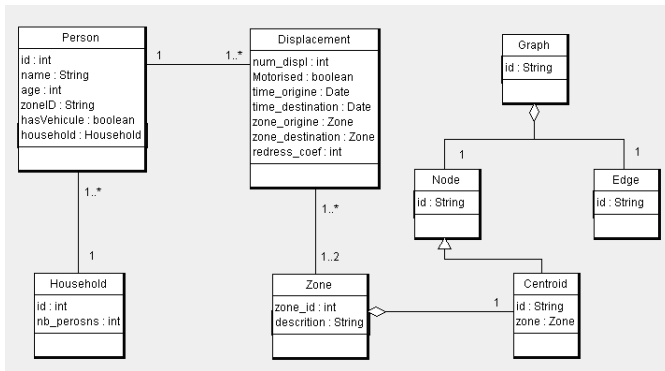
Person
id : int
name : String
age : int
zoneID : String
hasVehicule : boolean
household : Household

1
1..*

Displacement
num_displ : int
Motorised : boolean
time_origine : Date
time_destination : Date
zone_origine : Zone
zone_destination : Zone
redress_coef : int

Graph
id : String

1
1

Node
id : String

Edge
id : String

1..*
1

Household
id : int
nb_perosns : int

1..*
1..2

Zone
zone_id : int
descrition : String

1

Centroid
id : String
zone : Zone